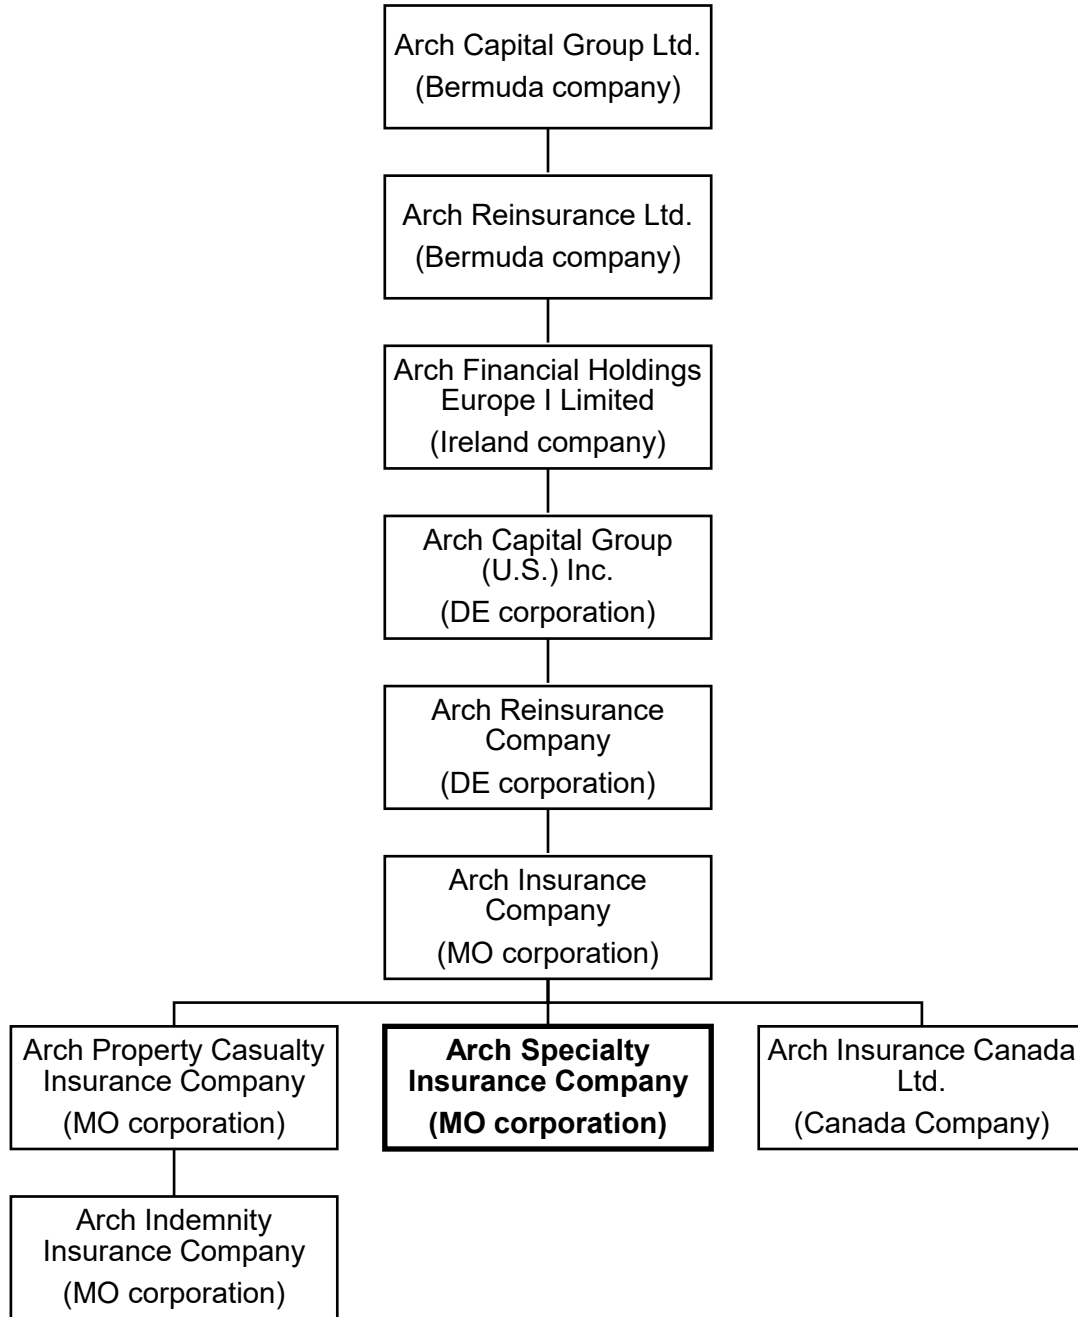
Arch Capital Group Ltd.
(Bermuda company)

Arch Reinsurance Ltd.
(Bermuda company)

Arch Financial Holdings Europe I Limited
(Ireland company)

Arch Capital Group (U.S.) Inc.
(DE corporation)

Arch Reinsurance Company
(DE corporation)

Arch Insurance Company
(MO corporation)

Arch Property Casualty Insurance Company
(MO corporation)

**Arch Specialty Insurance Company**
**(MO corporation)**

Arch Insurance Canada Ltd.
(Canada Company)

Arch Indemnity Insurance Company
(MO corporation)